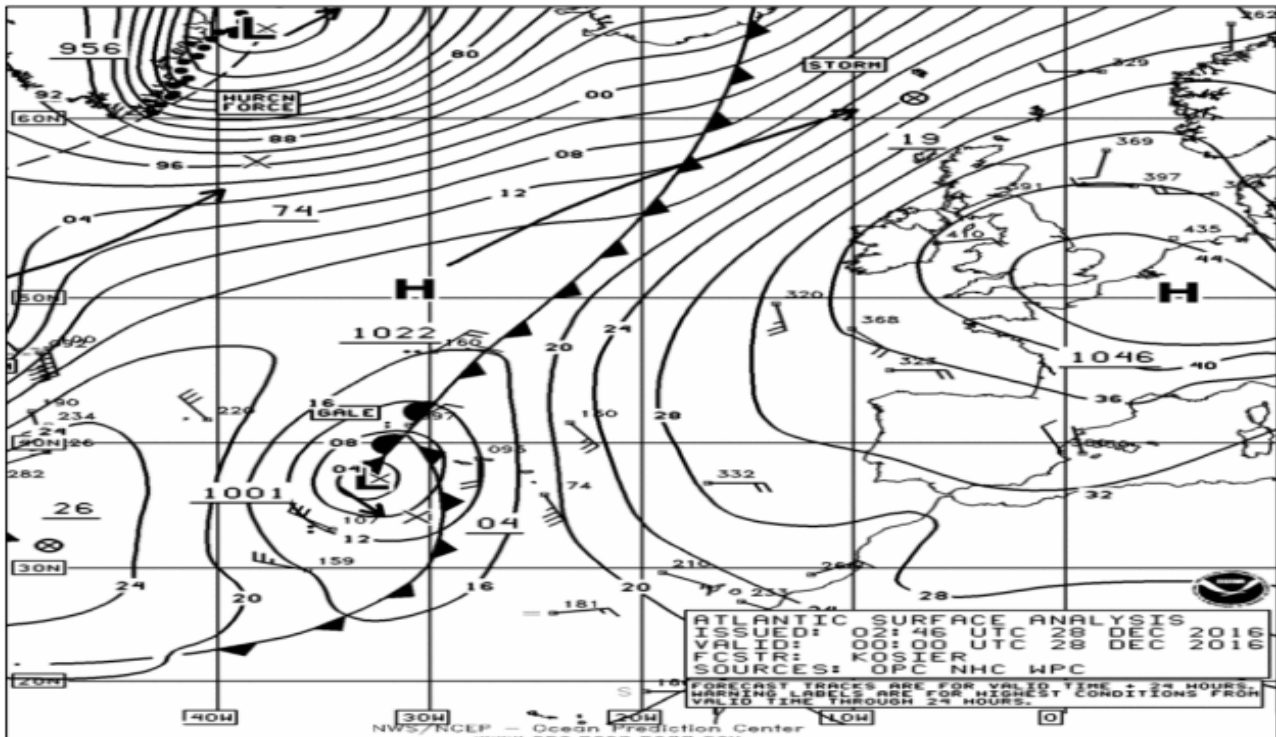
956
L
HURCN FORCE
92
60N
80
00
STORM
88
96
08
19
369
329
397
12
04
74
391
410
435
44
50N
H
H
320
368
1022
160
20
24
1046
40
324
16
GALE
220
190
234
24
40N
26
282
08
097
150
28
36
095
04
L
332
74
1001
26
107
12
04
32
30N
24
20
159
16
20
210
260
233
181
28
20N
ATLANTIC SURFACE ANALYSIS
ISSUED: 02:46 UTC 28 DEC 2016
VALID: 00:00 UTC 28 DEC 2016
FCSTR: KOSIER
SOURCES: OPC NHC WPC
FORECAST TRACKS ARE FOR VALID TIME + 24 HOURS. WARNING LABELS ARE FOR HIGHEST CONDITIONS FROM VALID TIME THROUGH 24 HOURS.
40W
30W
20W
10W
0
NWS/NCEP — Ocean Prediction Center